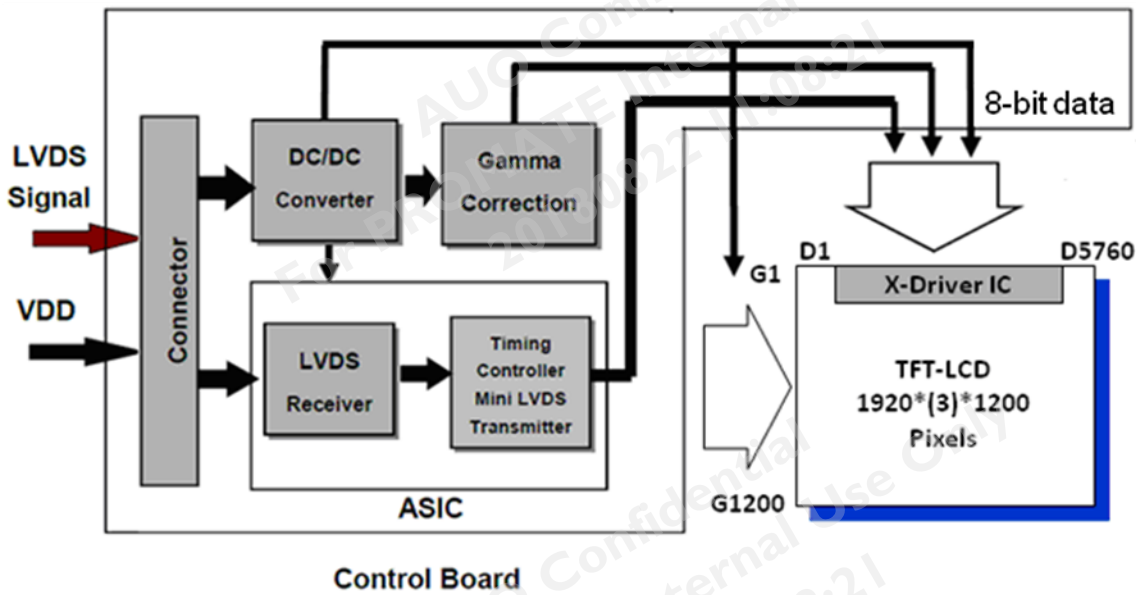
8-bit data

LVDS Signal

VDD

Connector

DC/DC Converter

Gamma Correction

LVDS Receiver

Timing Controller Mini LVDS Transmitter

ASIC

Control Board

G1

G1200

D1

D5760

X-Driver IC

TFT-LCD
1920*(3)*1200
Pixels

AUO Confidential
For PROMATE Internal Use Only
20100822 11:08:21

AUO Confidential
For PROMATE Internal Use Only
20100822 11:08:21